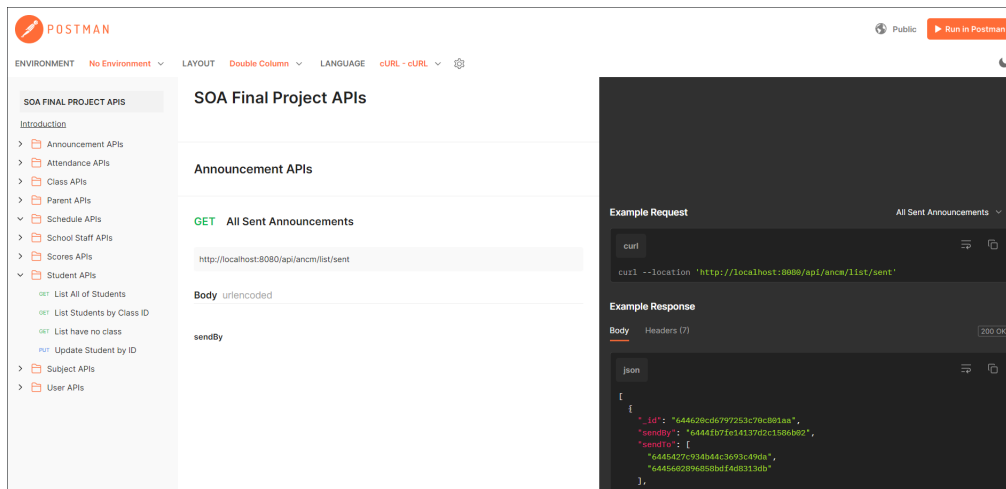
POSTMAN

Public Run in Postman

ENVIRONMENT No Environment LAYOUT Double Column LANGUAGE cURL - cURL

SOA FINAL PROJECT APIS

Introduction

Announcement APIs
Attendance APIs
Class APIs
Parent APIs
Schedule APIs
School Staff APIs
Scores APIs
Student APIs
GET List All of Students
GET List Students by Class ID
GET List have no class
PUT Update Student by ID
Subject APIs
User APIs

SOA Final Project APIs

Announcement APIs

GET All Sent Announcements

http://localhost:8080/api/ancm/list/sent

Body urlencoded

sendBy

Example Request All Sent Announcements

curl

curl --location 'http://localhost:8080/api/ancm/list/sent'

Example Response

Body Headers (7) 200 OK

json

[
  {
    "_id": "644620cd6797253c70c801aa",
    "sendBy": "6444fb7fe14137d2c1586b02",
    "sendTo": [
      "6445427c934b44c3693c49da",
      "6445602896858bdf4d8313db"
    ],